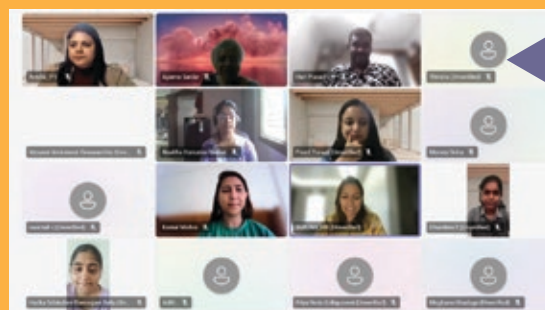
Anjali ...
Aparna Sardar
Hari Prasad
Shreya (Unverified)
Aiswarya Sivakumar Dwarakeshwari
Madhu Gurumoorthi
Payal Pawar (Unverified)
Monika Saha
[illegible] (Unverified)
Kumari Mohan
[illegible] (Unverified)
Chandrika T (Unverified)
Harika Siddeshwari Ramarajan Reddy
Kriti
Priya Naidu Gollapudi (Unverified)
Meghana Ranganathan